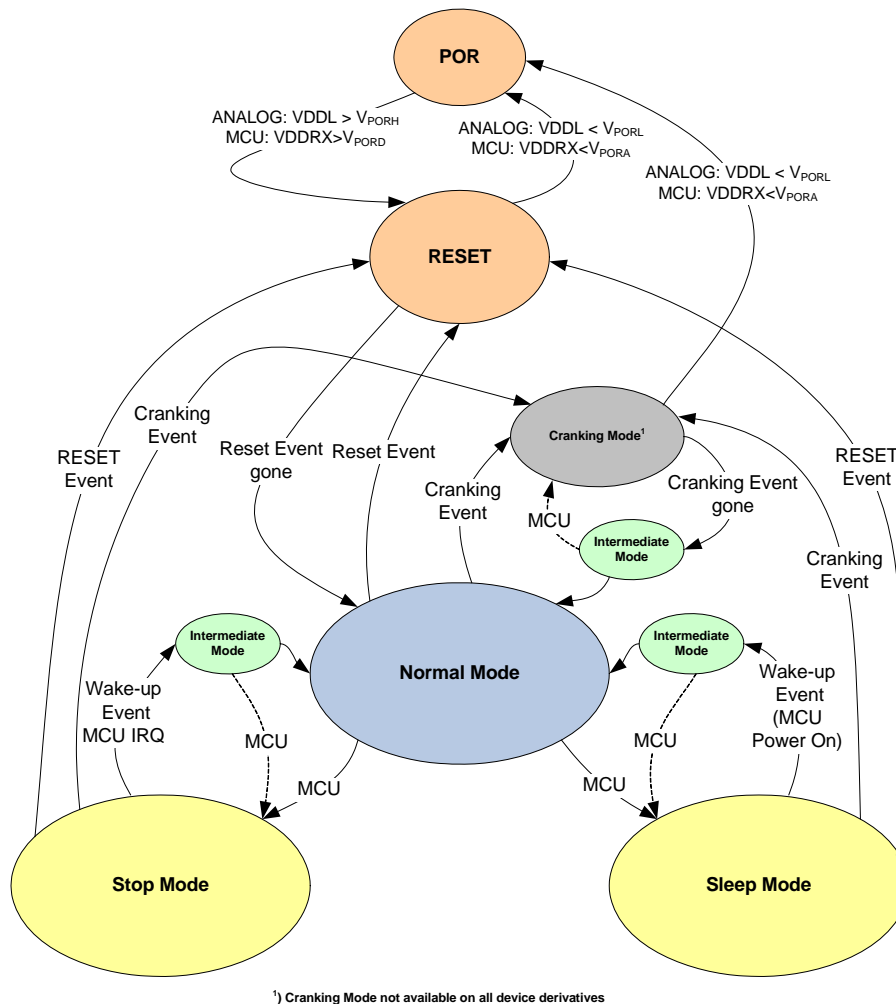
POR

ANALOG: VDDL > $V_{PORH}$
MCU: VDDRX>$V_{PORD}$

ANALOG: VDDL < $V_{PORL}$
MCU: VDDRX<$V_{PORA}$

ANALOG: VDDL < $V_{PORL}$
MCU: VDDRX<$V_{PORA}$

RESET

Cranking Event

RESET Event

Reset Event gone

Reset Event

Cranking Mode$^1$

Cranking Event

Cranking Event gone

RESET Event

MCU

Intermediate Mode

Cranking Event

Intermediate Mode

Normal Mode

Intermediate Mode

Wake-up Event MCU IRQ

Wake-up Event (MCU Power On)

MCU

MCU

MCU

MCU

MCU

Stop Mode

Sleep Mode

$^1$) Cranking Mode not available on all device derivatives